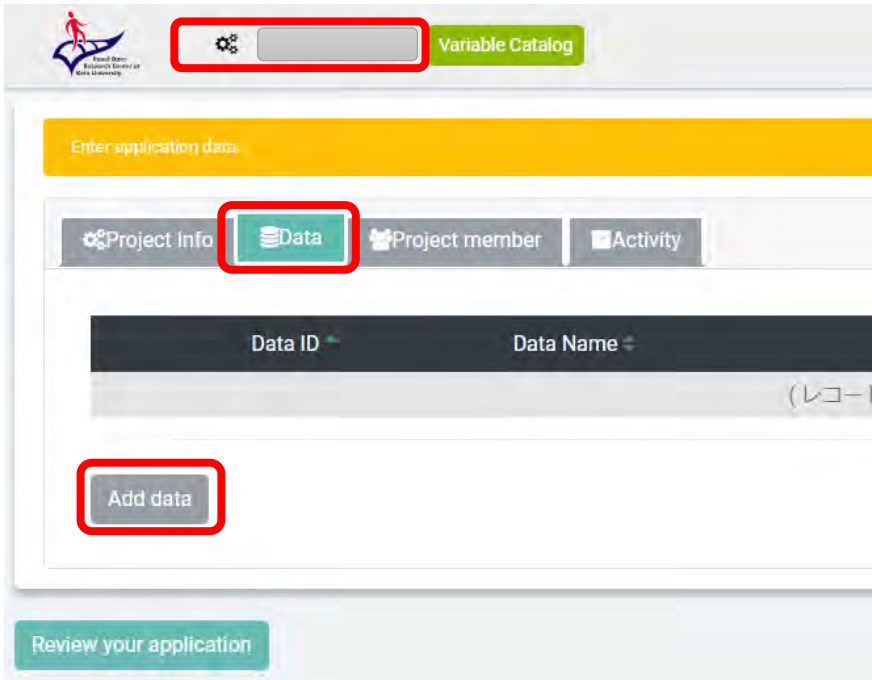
Panel Data Research Center at Keio University

Variable Catalog

Enter application data

Project info
Data
Project member
Activity

| Data ID | Data Name |
|---|---|
| (レコー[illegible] | |

Add data

Review your application